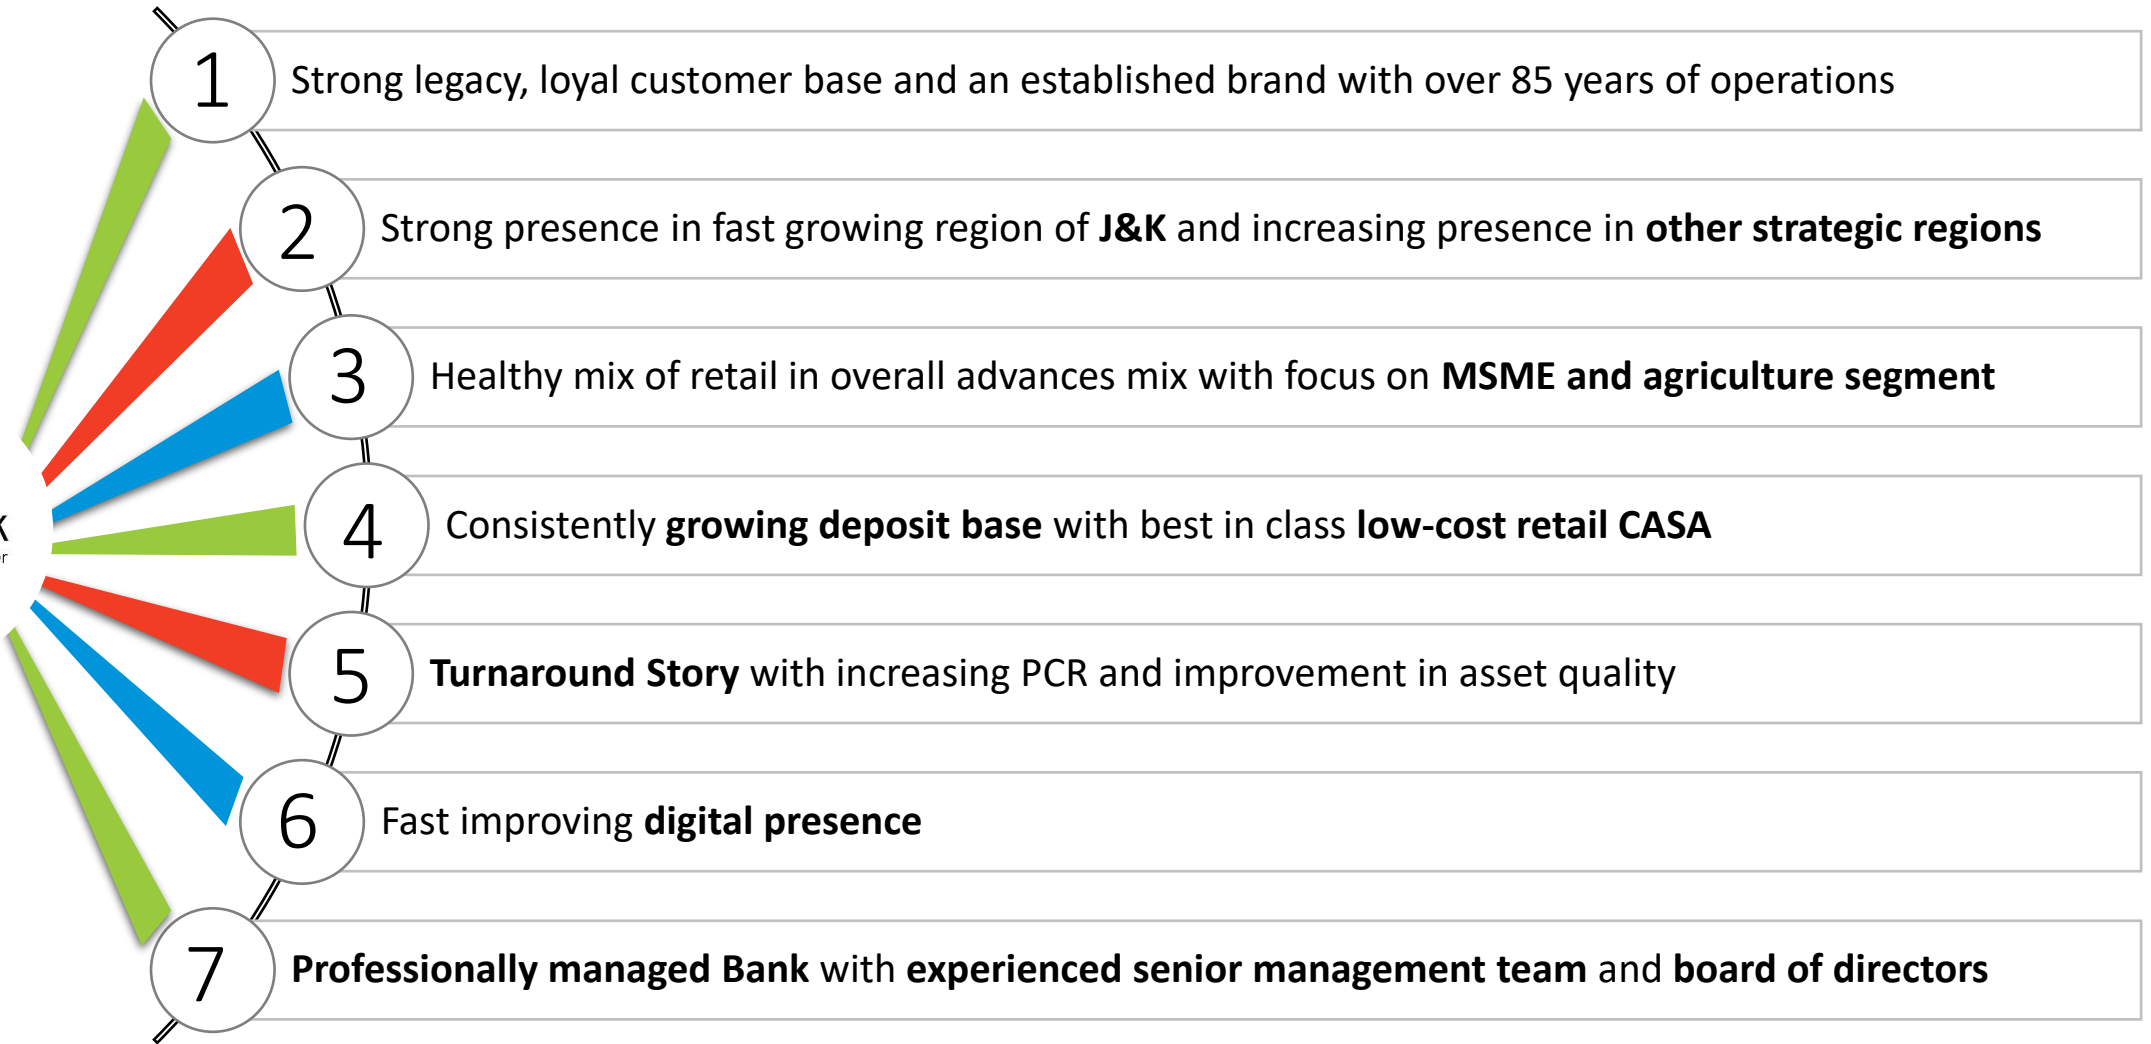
1 Strong legacy, loyal customer base and an established brand with over 85 years of operations

2 Strong presence in fast growing region of **J&K** and increasing presence in **other strategic regions**

3 Healthy mix of retail in overall advances mix with focus on **MSME and agriculture segment**

4 Consistently **growing deposit base** with best in class **low-cost retail CASA**

5 **Turnaround Story** with increasing PCR and improvement in asset quality

6 Fast improving **digital presence**

7 **Professionally managed Bank** with **experienced senior management team** and **board of directors**

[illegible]